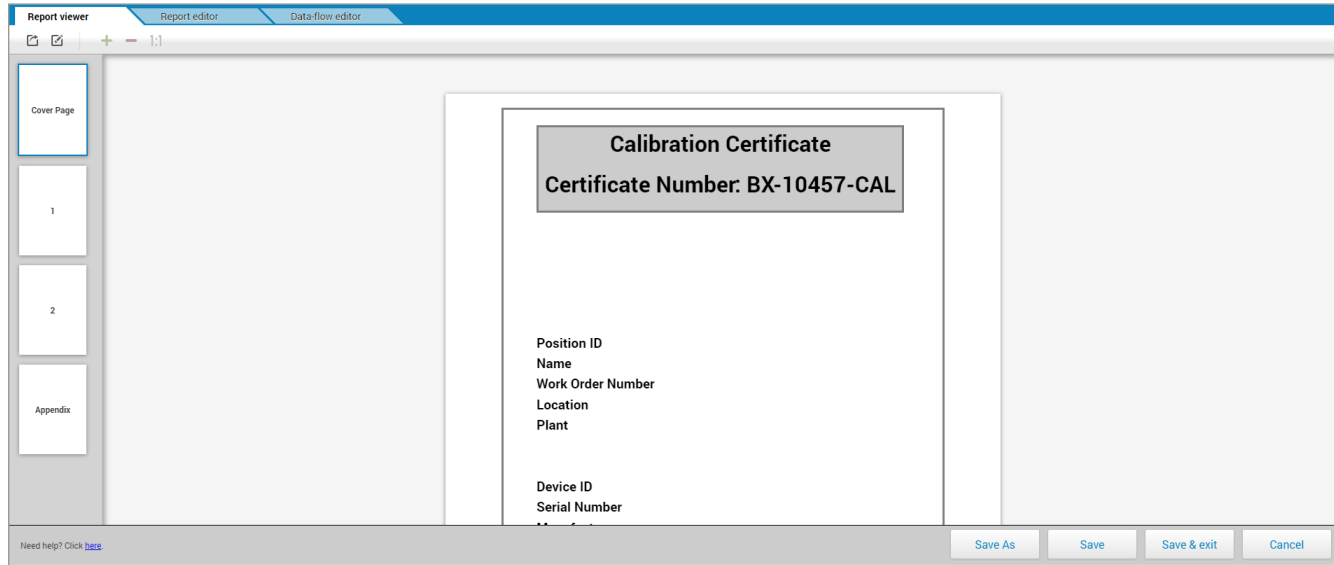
Report viewer
Report editor
Data-flow editor

1:1

Cover Page

1

2

Appendix

Calibration Certificate
Certificate Number: BX-10457-CAL

Position ID
Name
Work Order Number
Location
Plant

Device ID
Serial Number
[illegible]

Need help? Click here

Save As
Save
Save & exit
Cancel